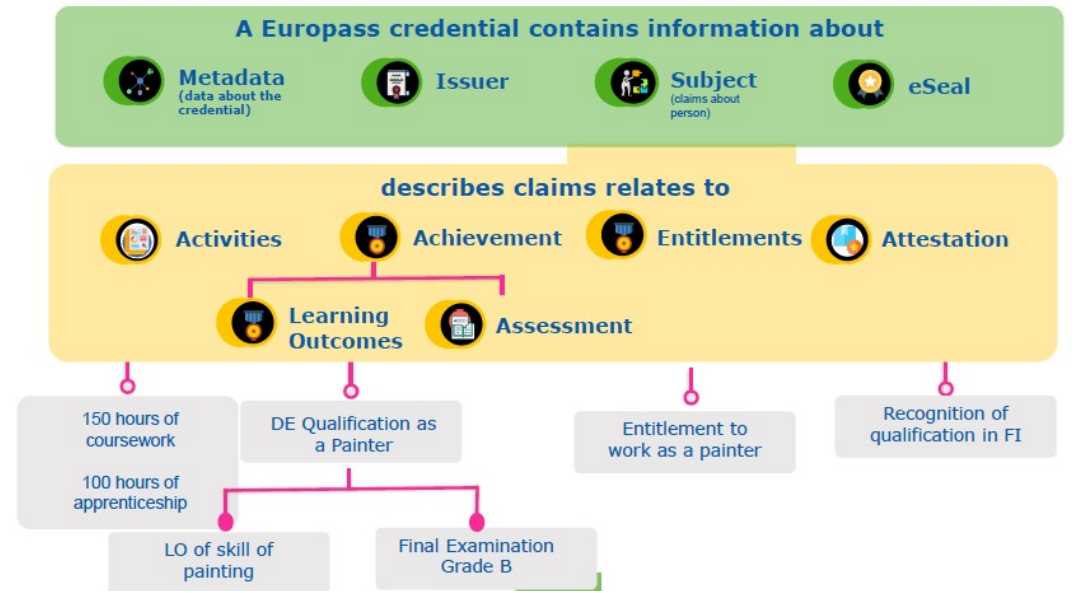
A Europass credential contains information about

Metadata (data about the credential)

Issuer

Subject (claims about person)

eSeal

describes claims relates to

Activities

Achievement

Entitlements

Attestation

Learning Outcomes

Assessment

150 hours of coursework

100 hours of apprenticeship

DE Qualification as a Painter

Entitlement to work as a painter

Recognition of qualification in FI

LO of skill of painting

Final Examination Grade B